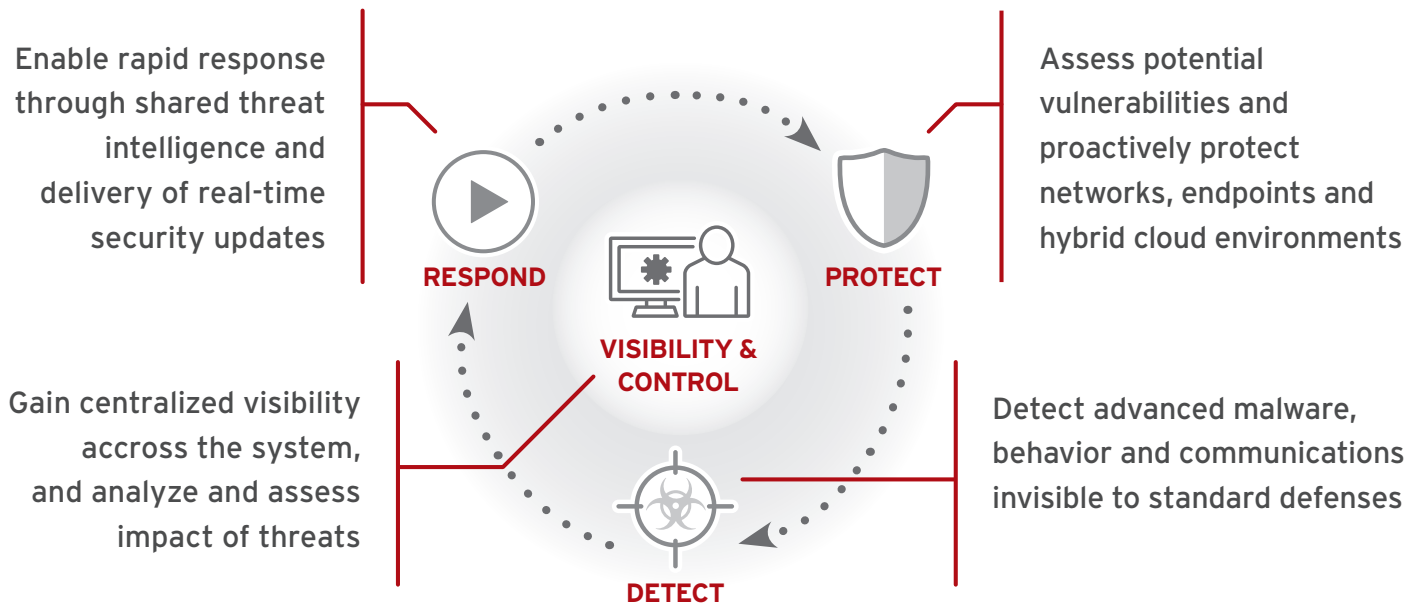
Enable rapid response through shared threat intelligence and delivery of real-time security updates

Assess potential vulnerabilities and proactively protect networks, endpoints and hybrid cloud environments

RESPOND

PROTECT

VISIBILITY & CONTROL

Gain centralized visibility accross the system, and analyze and assess impact of threats

Detect advanced malware, behavior and communications invisible to standard defenses

DETECT